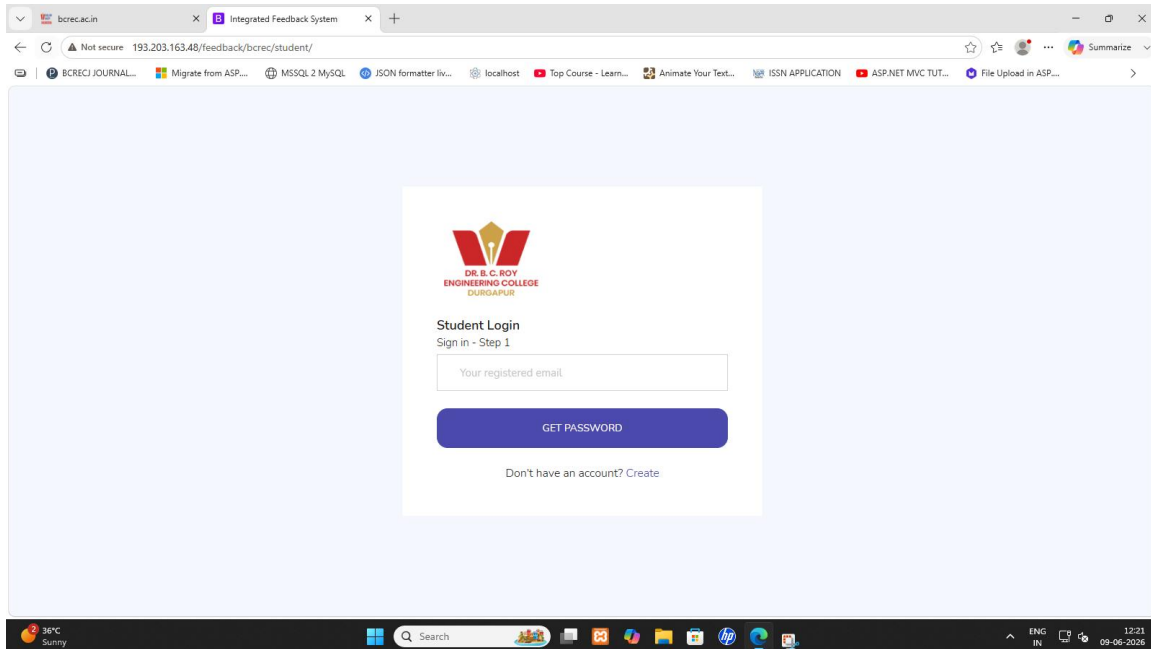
bcrec.ac.in
Integrated Feedback System
Not secure 193.203.163.48/feedback/bcrec/student/
Summarize
BCRECJ JOURNAL... Migrate from ASP.... MSSQL 2 MySQL JSON formatter liv... localhost Top Course - Learn... Animate Your Text... ISSN APPLICATION ASP.NET MVC TUT... File Upload in ASP....

DR. B. C. ROY ENGINEERING COLLEGE DURGAPUR

Student Login
Sign in - Step 1

Your registered email

GET PASSWORD

Don't have an account? Create

2 36°C Sunny
Search
ENG IN
12:21 09-06-2026